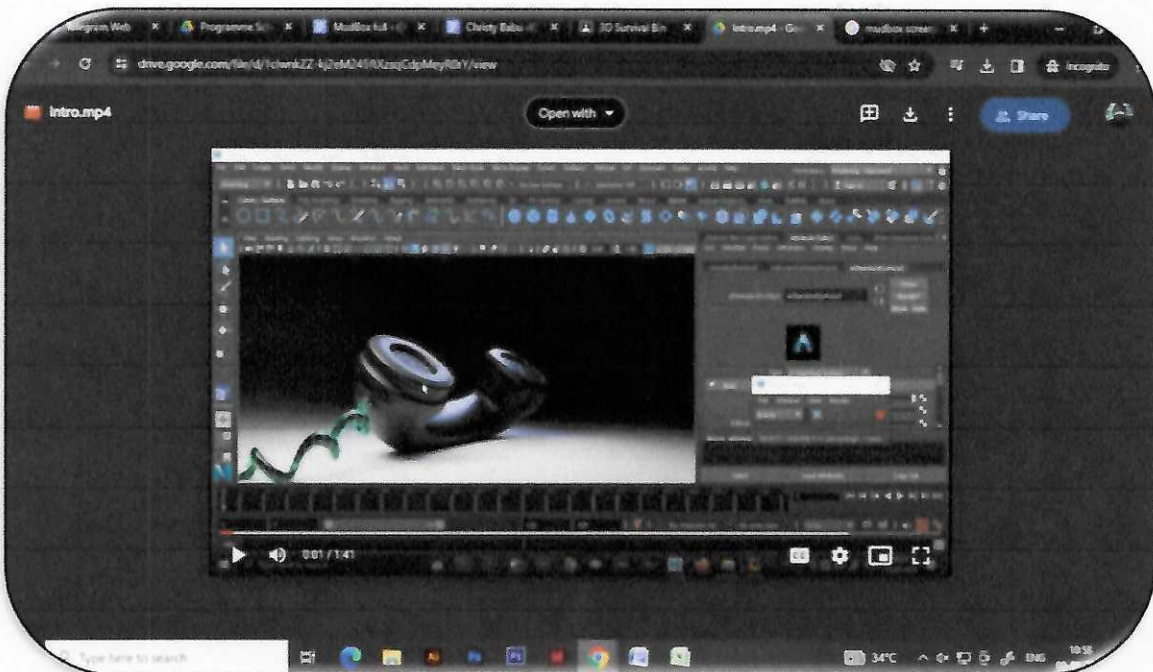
Telegram Web × Programme Sc × Mudbox full × Christy Babu × 3D Survival Bin × Intro.mp4 - Go × mudbox scree × +

drive.google.com/file/d/1chwnkZZ-kj2eM249lXzzqCdpMeyR8rY/view

Incognito

Intro.mp4

Open with

Share

0:01 / 1:41

CC

Type here to search

34°C ENG 10:56